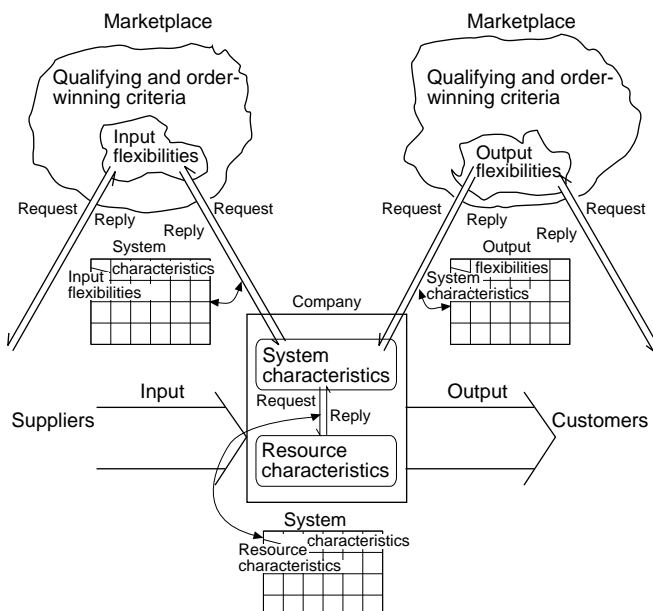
Marketplace

Qualifying and order-winning criteria

Input flexibilities

Request

Reply

Reply

Request

System characteristics

Input flexibilities

Marketplace

Qualifying and order-winning criteria

Output flexibilities

Request

Reply

Reply

Request

Output flexibilities

System characteristics

Company

System characteristics

Request

Reply

Resource characteristics

Input

Output

Suppliers

Customers

System characteristics

Resource characteristics